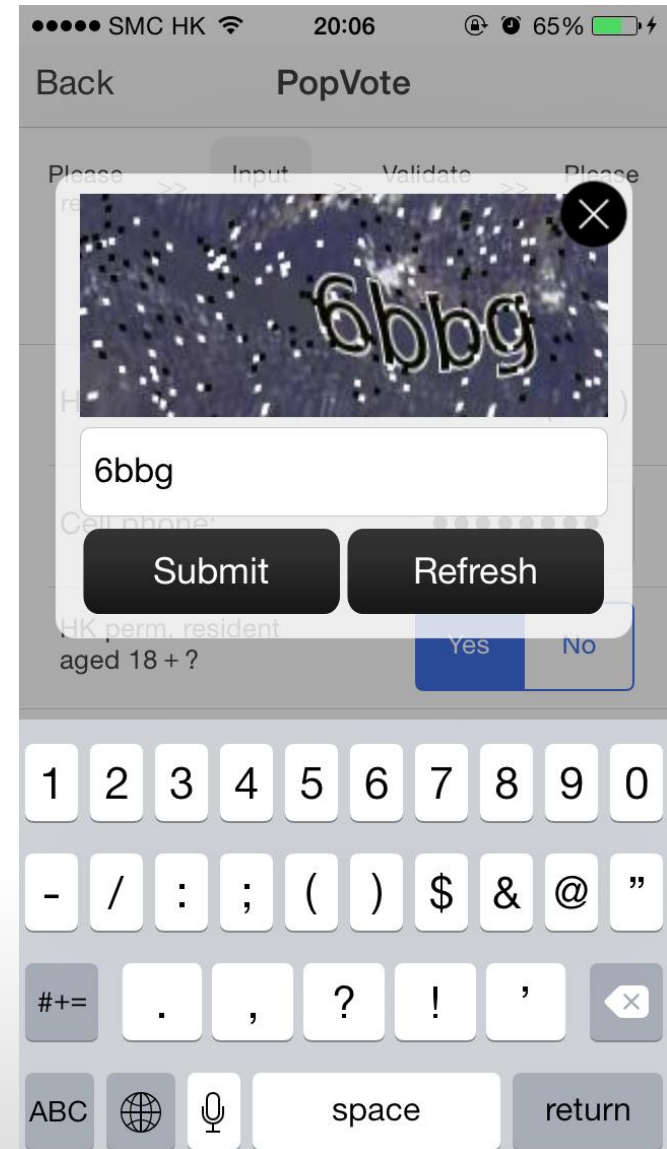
●●●●● SMC HK 20:06 65%

Back PopVote

Please re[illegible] >> Input >> Validate >> Please

6bbg

6bbg

H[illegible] )

Cell phone: ●●●●●●●●

Submit Refresh

HK perm. resident aged 18 + ?

Yes No

1 2 3 4 5 6 7 8 9 0

- / : ; ( ) $ & @ ”

#+= . , ? ! ’

ABC space return